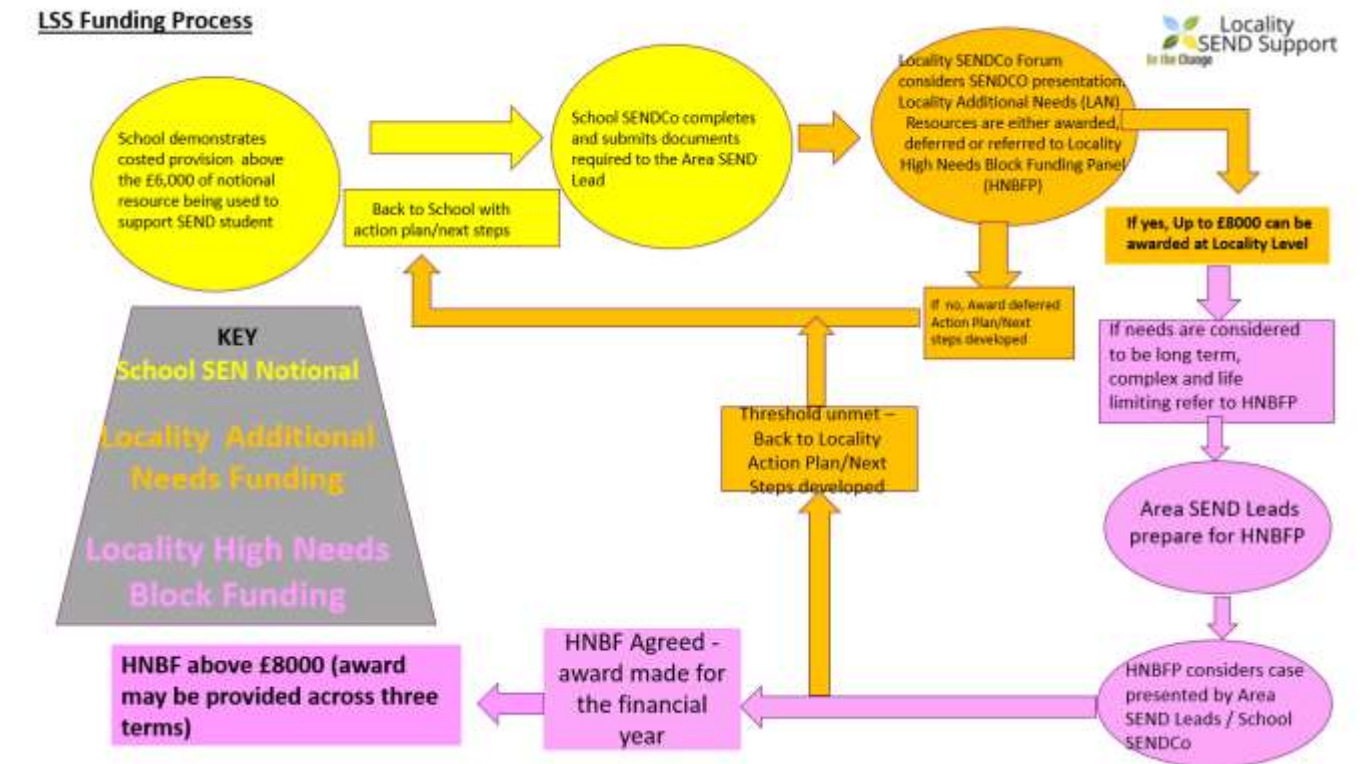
LSS Funding Process

Locality SEND Support
Be the Change

School demonstrates costed provision above the £6,000 of notional resource being used to support SEND student

Back to School with action plan/next steps

School SENDCo completes and submits documents required to the Area SEND Lead

Locality SENDCo Forum considers SENDCO presentation. Locality Additional Needs (LAN) Resources are either awarded, deferred or referred to Locality High Needs Block Funding Panel (HNBFP)

If yes, Up to £8000 can be awarded at Locality Level

If no, Award deferred Action Plan/Next steps developed

KEY
School SEN Notional
Locality Additional Needs Funding
Locality High Needs Block Funding

If needs are considered to be long term, complex and life limiting refer to HNBFP

Threshold unmet – Back to Locality Action Plan/Next Steps developed

Area SEND Leads prepare for HNBFP

HNBF above £8000 (award may be provided across three terms)

HNBF Agreed - award made for the financial year

HNBFP considers case presented by Area SEND Leads / School SENDCo